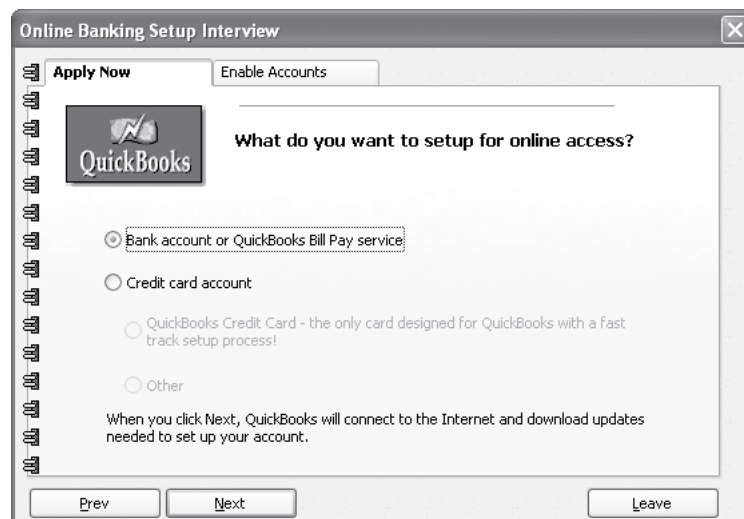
Online Banking Setup Interview

Apply Now

Enable Accounts

QuickBooks

What do you want to setup for online access?

Bank account or QuickBooks Bill Pay service

Credit card account

QuickBooks Credit Card - the only card designed for QuickBooks with a fast track setup process!

Other

When you click Next, QuickBooks will connect to the Internet and download updates needed to set up your account.

Prev

Next

Leave